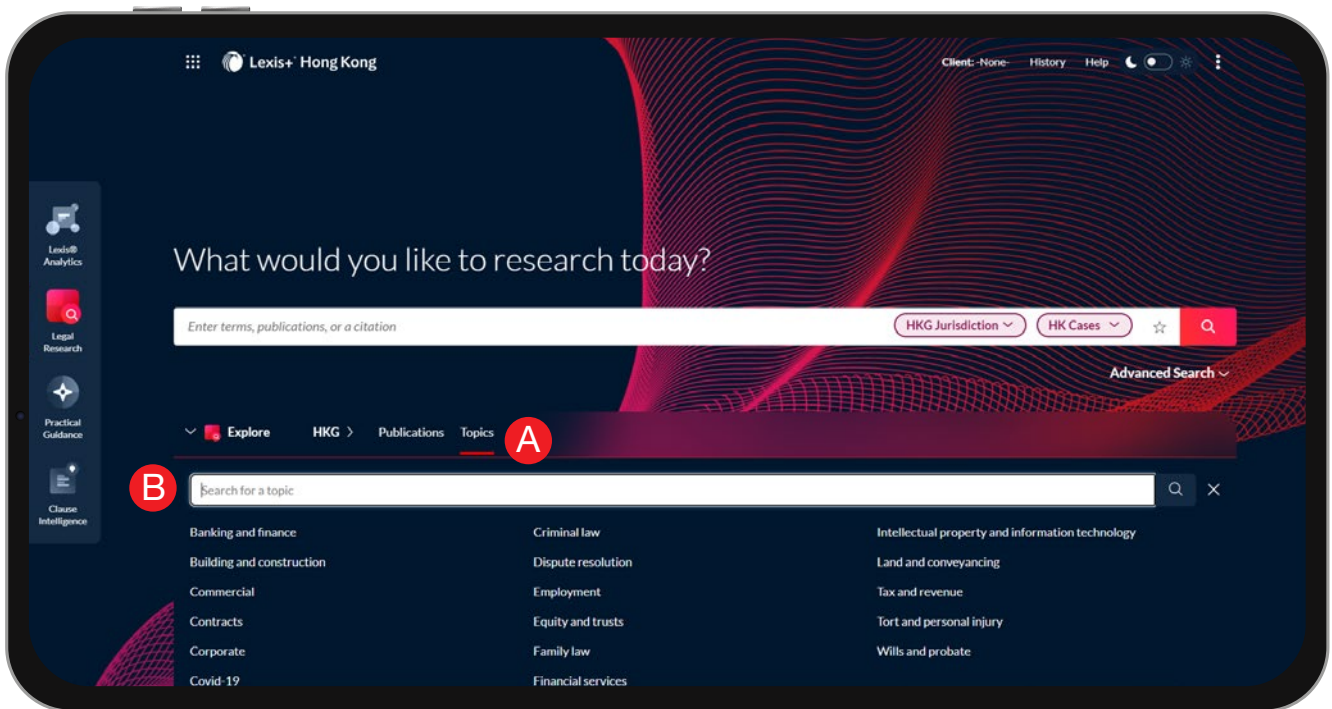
Lexis+ Hong Kong

Client: -None- History Help

Lexis® Analytics

Legal Research

Practical Guidance

Clause Intelligence

What would you like to research today?

Enter terms, publications, or a citation

HKG Jurisdiction

HK Cases

Advanced Search

Explore HKG Publications Topics

A

B

Search for a topic

Banking and finance
Building and construction
Commercial
Contracts
Corporate
Covid-19

Criminal law
Dispute resolution
Employment
Equity and trusts
Family law
Financial services

Intellectual property and information technology
Land and conveyancing
Tax and revenue
Tort and personal injury
Wills and probate